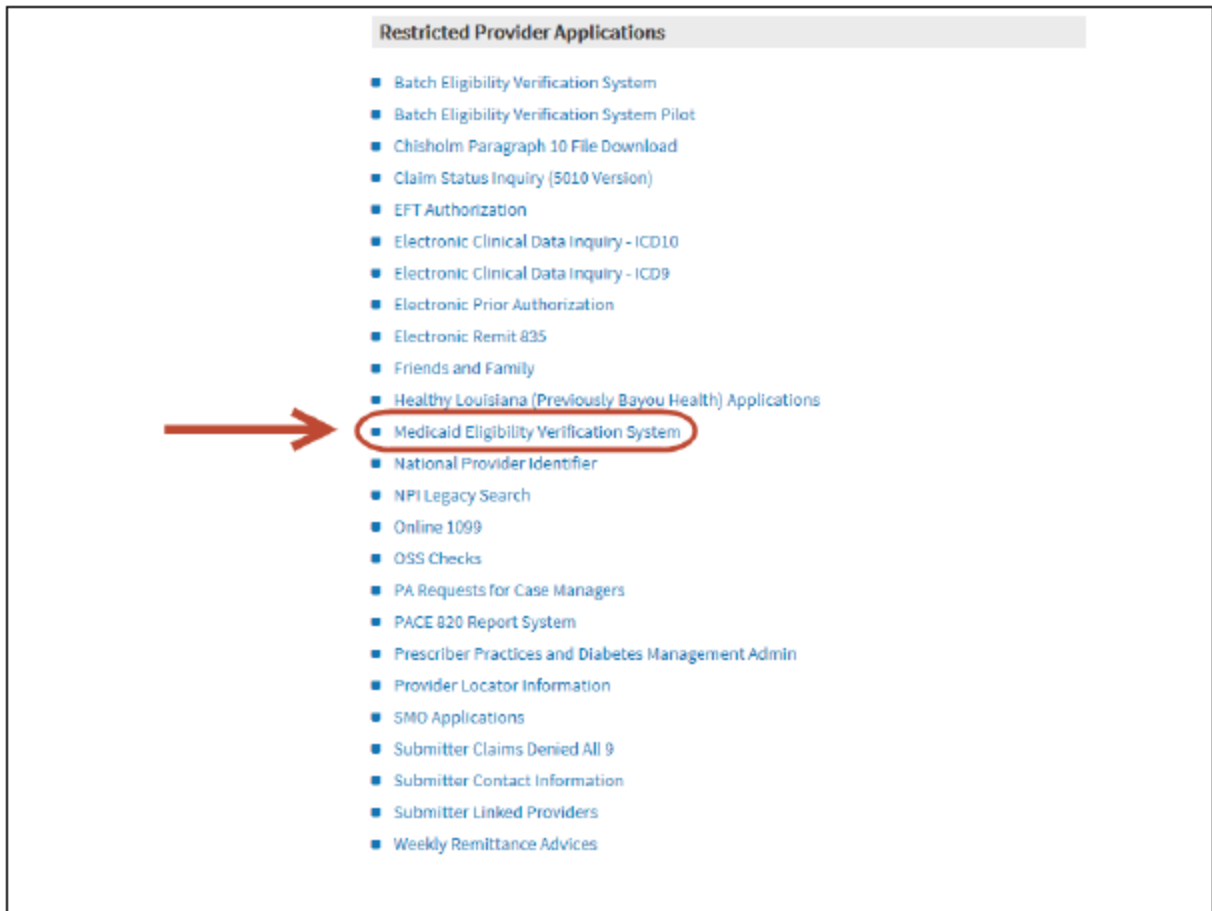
Restricted Provider Applications

- Batch Eligibility Verification System
- Batch Eligibility Verification System Pilot
- Chisholm Paragraph 10 File Download
- Claim Status Inquiry (5010 Version)
- EFT Authorization
- Electronic Clinical Data Inquiry - ICD10
- Electronic Clinical Data Inquiry - ICD9
- Electronic Prior Authorization
- Electronic Remit 835
- Friends and Family
- Healthy Louisiana (Previously Bayou Health) Applications
- Medicaid Eligibility Verification System
- National Provider Identifier
- NPI Legacy Search
- Online 1099
- OSS Checks
- PA Requests for Case Managers
- PACE 820 Report System
- Prescriber Practices and Diabetes Management Admin
- Provider Locator Information
- SMO Applications
- Submitter Claims Denied All 9
- Submitter Contact Information
- Submitter Linked Providers
- Weekly Remittance Advices